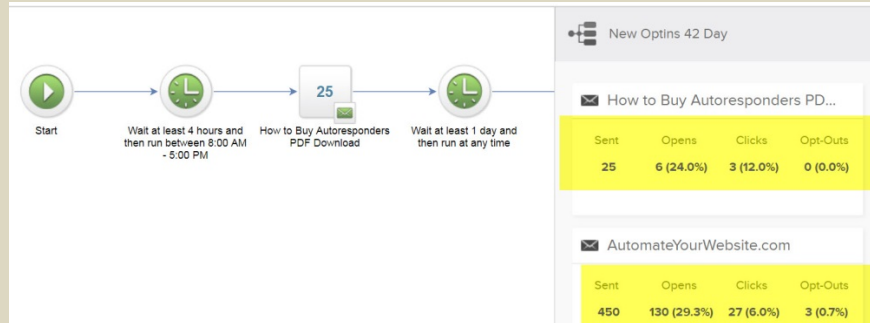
Start

Wait at least 4 hours and then run between 8:00 AM - 5:00 PM

25

How to Buy Autoresponders PDF Download

Wait at least 1 day and then run at any time

New Optins 42 Day

How to Buy Autoresponders PD...

| Sent | Opens | Clicks | Opt-Outs |
|---|---|---|---|
| 25 | 6 (24.0%) | 3 (12.0%) | 0 (0.0%) |

AutomateYourWebsite.com

| Sent | Opens | Clicks | Opt-Outs |
|---|---|---|---|
| 450 | 130 (29.3%) | 27 (6.0%) | 3 (0.7%) |